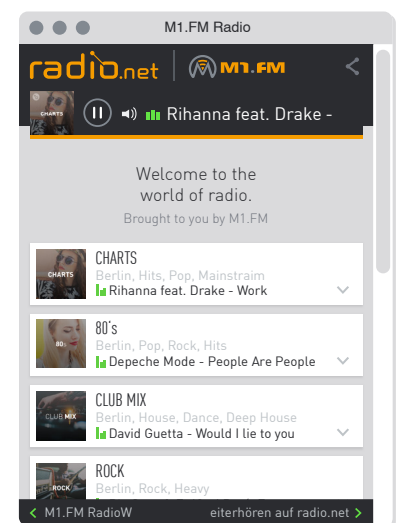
M1.FM Radio

radio.net M1.FM

CHARTS

Rihanna feat. Drake -

Welcome to the world of radio.

Brought to you by M1.FM

CHARTS
CHARTS
Berlin, Hits, Pop, Mainstraim
Rihanna feat. Drake - Work

80's
80s
Berlin, Pop, Rock, Hits
Depeche Mode - People Are People

CLUB MIX
CLUB MIX
Berlin, House, Dance, Deep House
David Guetta - Would I lie to you

ROCK
ROCK
Berlin, Rock, Heavy

< M1.FM RadioW    eiterhören auf radio.net >